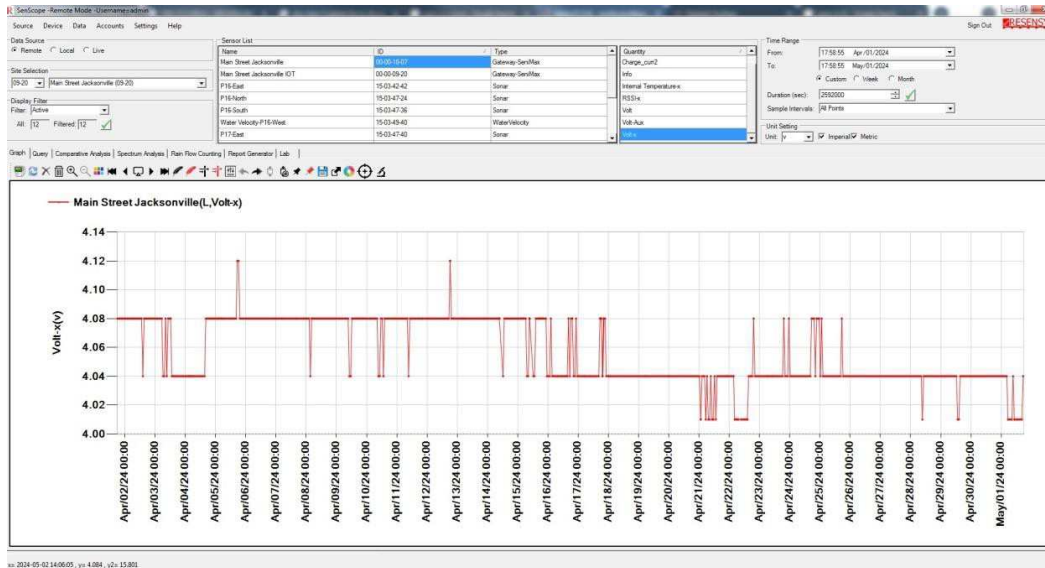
SenScope - Remote Mode -Username:admin

Source Device Data Accounts Settings Help

Sign Out RESENSYS

Data Source
Remote Local Live

Site Selection
09-20 Main Street Jacksonville (09-20)

Display Filter
Filter: Active
All: 12 Filtered: 12

Sensor List

| Name | ID | Type |
|---|---|---|
| Main Street Jacksonville | 00-00-16-07 | Gateway-SenMax |
| Main Street Jacksonville IOT | 00-00-09-20 | Gateway-SenMax |
| P16-East | 15-03-42-42 | Sonar |
| P16-North | 15-03-47-24 | Sonar |
| P16 South | 15-03-47-36 | Sonar |
| Water Velocity-P16-West | 15-03-49-40 | WaterVelocity |
| P17-East | 15-03-47-40 | Sonar |

Quantity
Charge_cum2
Info
Internal Temperature-x
RSSI-x
Volt
Volt-Aux
Volt-x

Time Range
From: 17:58:55 Apr /01/2024
To: 17:58:55 May/01/2024
Custom Week Month
Duration (sec): 2592000
Sample Intervals: All Points

Unit Setting
Unit: v Imperial Metric

Graph Query Comparative Analysis Spectrum Analysis Rain Flow Counting Report Generator Lab

Main Street Jacksonville(L,Volt-x)

Volt-x(v)

4.14
4.12
4.10
4.08
4.06
4.04
4.02
4.00

Apr/02/24 00:00
Apr/03/24 00:00
Apr/04/24 00:00
Apr/05/24 00:00
Apr/06/24 00:00
Apr/07/24 00:00
Apr/08/24 00:00
Apr/09/24 00:00
Apr/10/24 00:00
Apr/11/24 00:00
Apr/12/24 00:00
Apr/13/24 00:00
Apr/14/24 00:00
Apr/15/24 00:00
Apr/16/24 00:00
Apr/17/24 00:00
Apr/18/24 00:00
Apr/19/24 00:00
Apr/20/24 00:00
Apr/21/24 00:00
Apr/22/24 00:00
Apr/23/24 00:00
Apr/24/24 00:00
Apr/25/24 00:00
Apr/26/24 00:00
Apr/27/24 00:00
Apr/28/24 00:00
Apr/29/24 00:00
Apr/30/24 00:00
May/01/24 00:00

x= 2024-05-02 14:06:05 , y= 4.084 , y2= 15.801